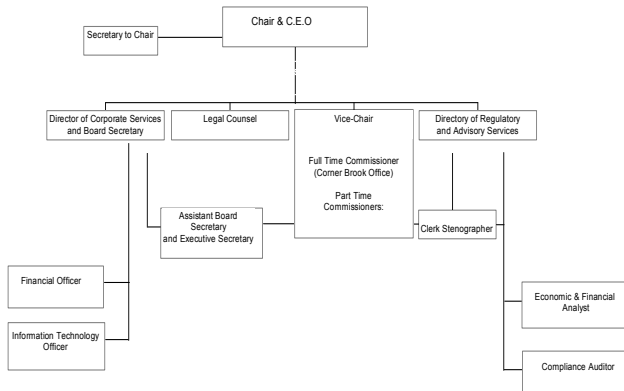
Chair & C.E.O

Secretary to Chair

Director of Corporate Services and Board Secretary

Legal Counsel

Vice-Chair

Full Time Commissioner (Corner Brook Office)

Part Time Commissioners:

Directory of Regulatory and Advisory Services

Assistant Board Secretary and Executive Secretary

Clerk Stenographer

Financial Officer

Information Technology Officer

Economic & Financial Analyst

Compliance Auditor